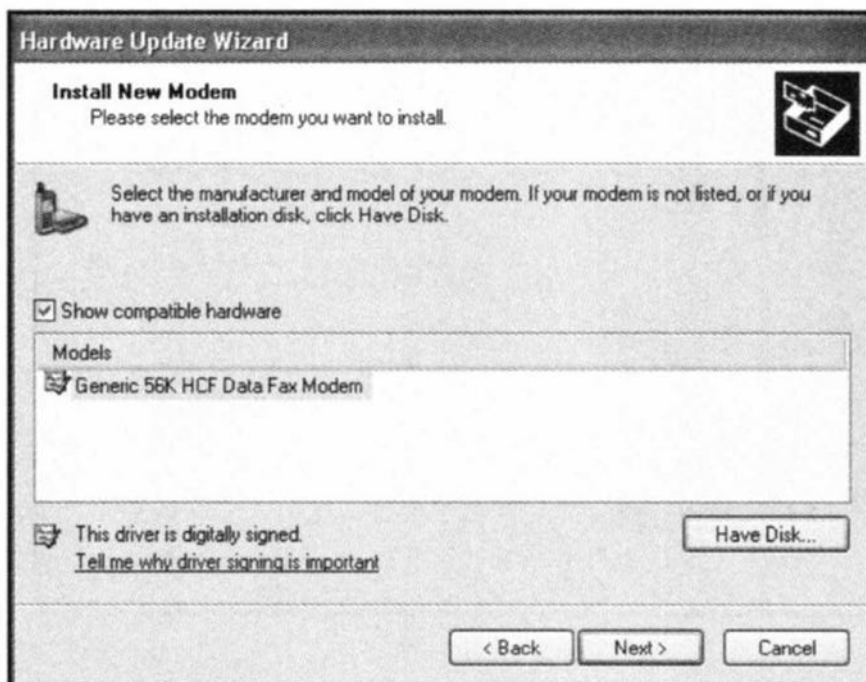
Hardware Update Wizard

Install New Modem
Please select the modem you want to install.

Select the manufacturer and model of your modem. If your modem is not listed, or if you have an installation disk, click Have Disk.

☑ Show compatible hardware

Models

Generic 56K HCF Data Fax Modem

This driver is digitally signed.
Tell me why driver signing is important

Have Disk...

< Back
Next >
Cancel